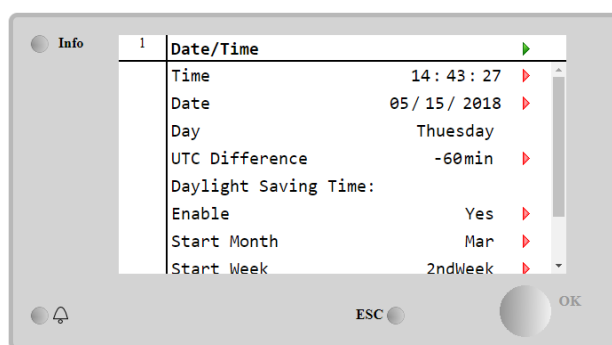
Info

1

Date/Time

| | |
|---|---|
| Time | 14:43:27 |
| Date | 05/15/2018 |
| Day | Thuesday |
| UTC Difference | -60min |
| Daylight Saving Time: | |
| Enable | Yes |
| Start Month | Mar |
| Start Week | 2ndWeek |

ESC

OK